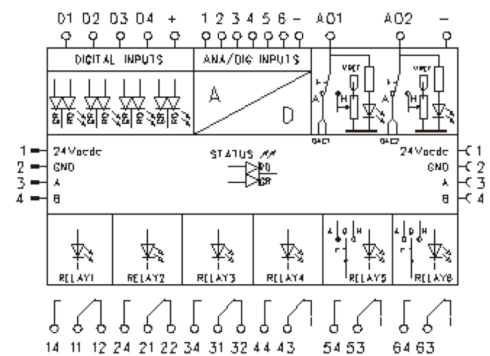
D1 D2 D3 D4 + 1 2 3 4 5 6 – AO1 AO2 –

DIGITAL INPUTS

ANA/DIG INPUTS

A

D

VREF

VREF

DAC1

DAC2

1
2
3
4

24Vacdc
GND
A
B

STATUS

RD
GR

24Vacdc
GND
A
B

1
2
3
4

RELAY1

RELAY2

RELAY3

RELAY4

RELAY5

RELAY6

14 11 12 24 21 22 34 31 32 44 43 54 53 64 63